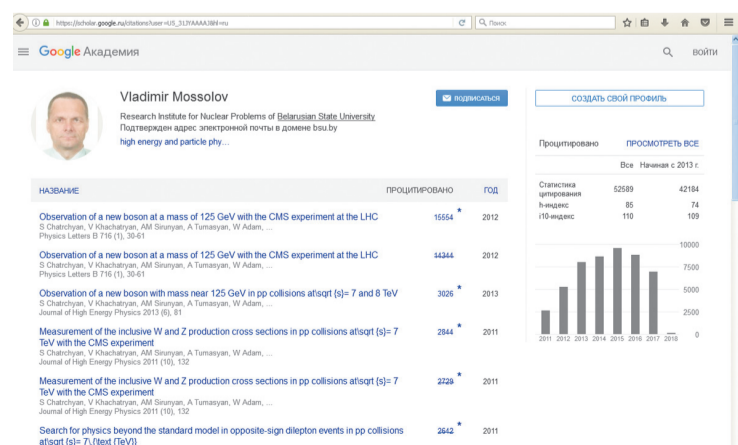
https://scholar.google.ru/citations?user=US_3J3YAAAAJ&hl=ru

Поиск

Google Академия

ВОЙТИ

Vladimir Mossolov

Research Institute for Nuclear Problems of Belarusian State University

Подтвержден адрес электронной почты в домене bsu.by

high energy and particle phy…

ПОДПИСАТЬСЯ

СОЗДАТЬ СВОЙ ПРОФИЛЬ

| НАЗВАНИЕ | ПРОЦИТИРОВАНО | ГОД |
|---|---|---|
| Observation of a new boson at a mass of 125 GeV with the CMS experiment at the LHC<br>S Chatrchyan, V Khachatryan, AM Sirunyan, A Tumasyan, W Adam, ...<br>Physics Letters B 716 (1), 30-61 | 15554 * | 2012 |
| Observation of a new boson at a mass of 125 GeV with the CMS experiment at the LHC<br>S Chatrchyan, V Khachatryan, AM Sirunyan, A Tumasyan, W Adam, ...<br>Physics Letters B 716 (1), 30-61 | 14344 | 2012 |
| Observation of a new boson with mass near 125 GeV in pp collisions at\sqrt {s}= 7 and 8 TeV<br>S Chatrchyan, V Khachatryan, AM Sirunyan, A Tumasyan, W Adam, ...<br>Journal of High Energy Physics 2013 (6), 81 | 3026 * | 2013 |
| Measurement of the inclusive W and Z production cross sections in pp collisions at\sqrt {s}= 7 TeV with the CMS experiment<br>S Chatrchyan, V Khachatryan, AM Sirunyan, A Tumasyan, W Adam, ...<br>Journal of High Energy Physics 2011 (10), 132 | 2844 * | 2011 |
| Measurement of the inclusive W and Z production cross sections in pp collisions at\sqrt {s}= 7 TeV with the CMS experiment<br>S Chatrchyan, V Khachatryan, AM Sirunyan, A Tumasyan, W Adam, ...<br>Journal of High Energy Physics 2011 (10), 132 | 2729 * | 2011 |
| Search for physics beyond the standard model in opposite-sign dilepton events in pp collisions at\sqrt {s}= 7\ \text {TeV} | 2642 * | 2011 |

Процитировано

ПРОСМОТРЕТЬ ВСЕ

| | Все | Начиная с 2013 г. |
|---|---|---|
| Статистика цитирования | 52589 | 42184 |
| h-индекс | 85 | 74 |
| i10-индекс | 110 | 109 |

10000
7500
5000
2500
0

2011 2012 2013 2014 2015 2016 2017 2018